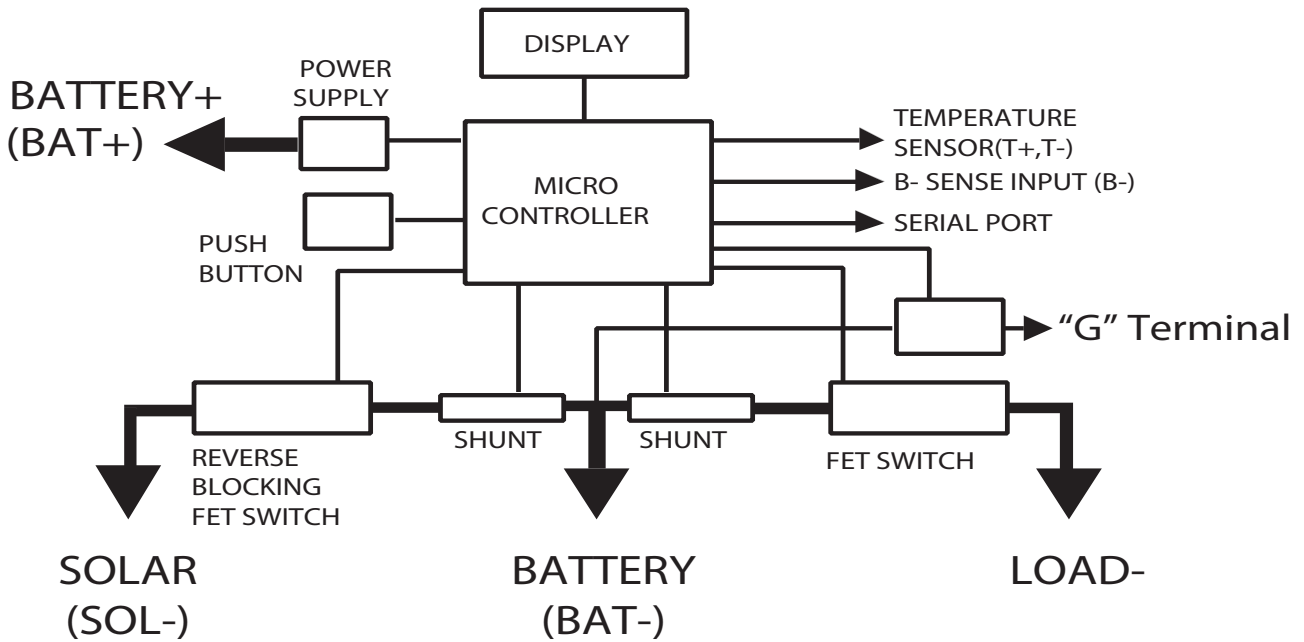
DISPLAY

POWER SUPPLY

BATTERY+ (BAT+)

TEMPERATURE SENSOR(T+,T-)

MICRO CONTROLLER

B- SENSE INPUT (B-)

SERIAL PORT

PUSH BUTTON

“G” Terminal

SHUNT

SHUNT

REVERSE BLOCKING FET SWITCH

FET SWITCH

SOLAR (SOL-)

BATTERY (BAT-)

LOAD-